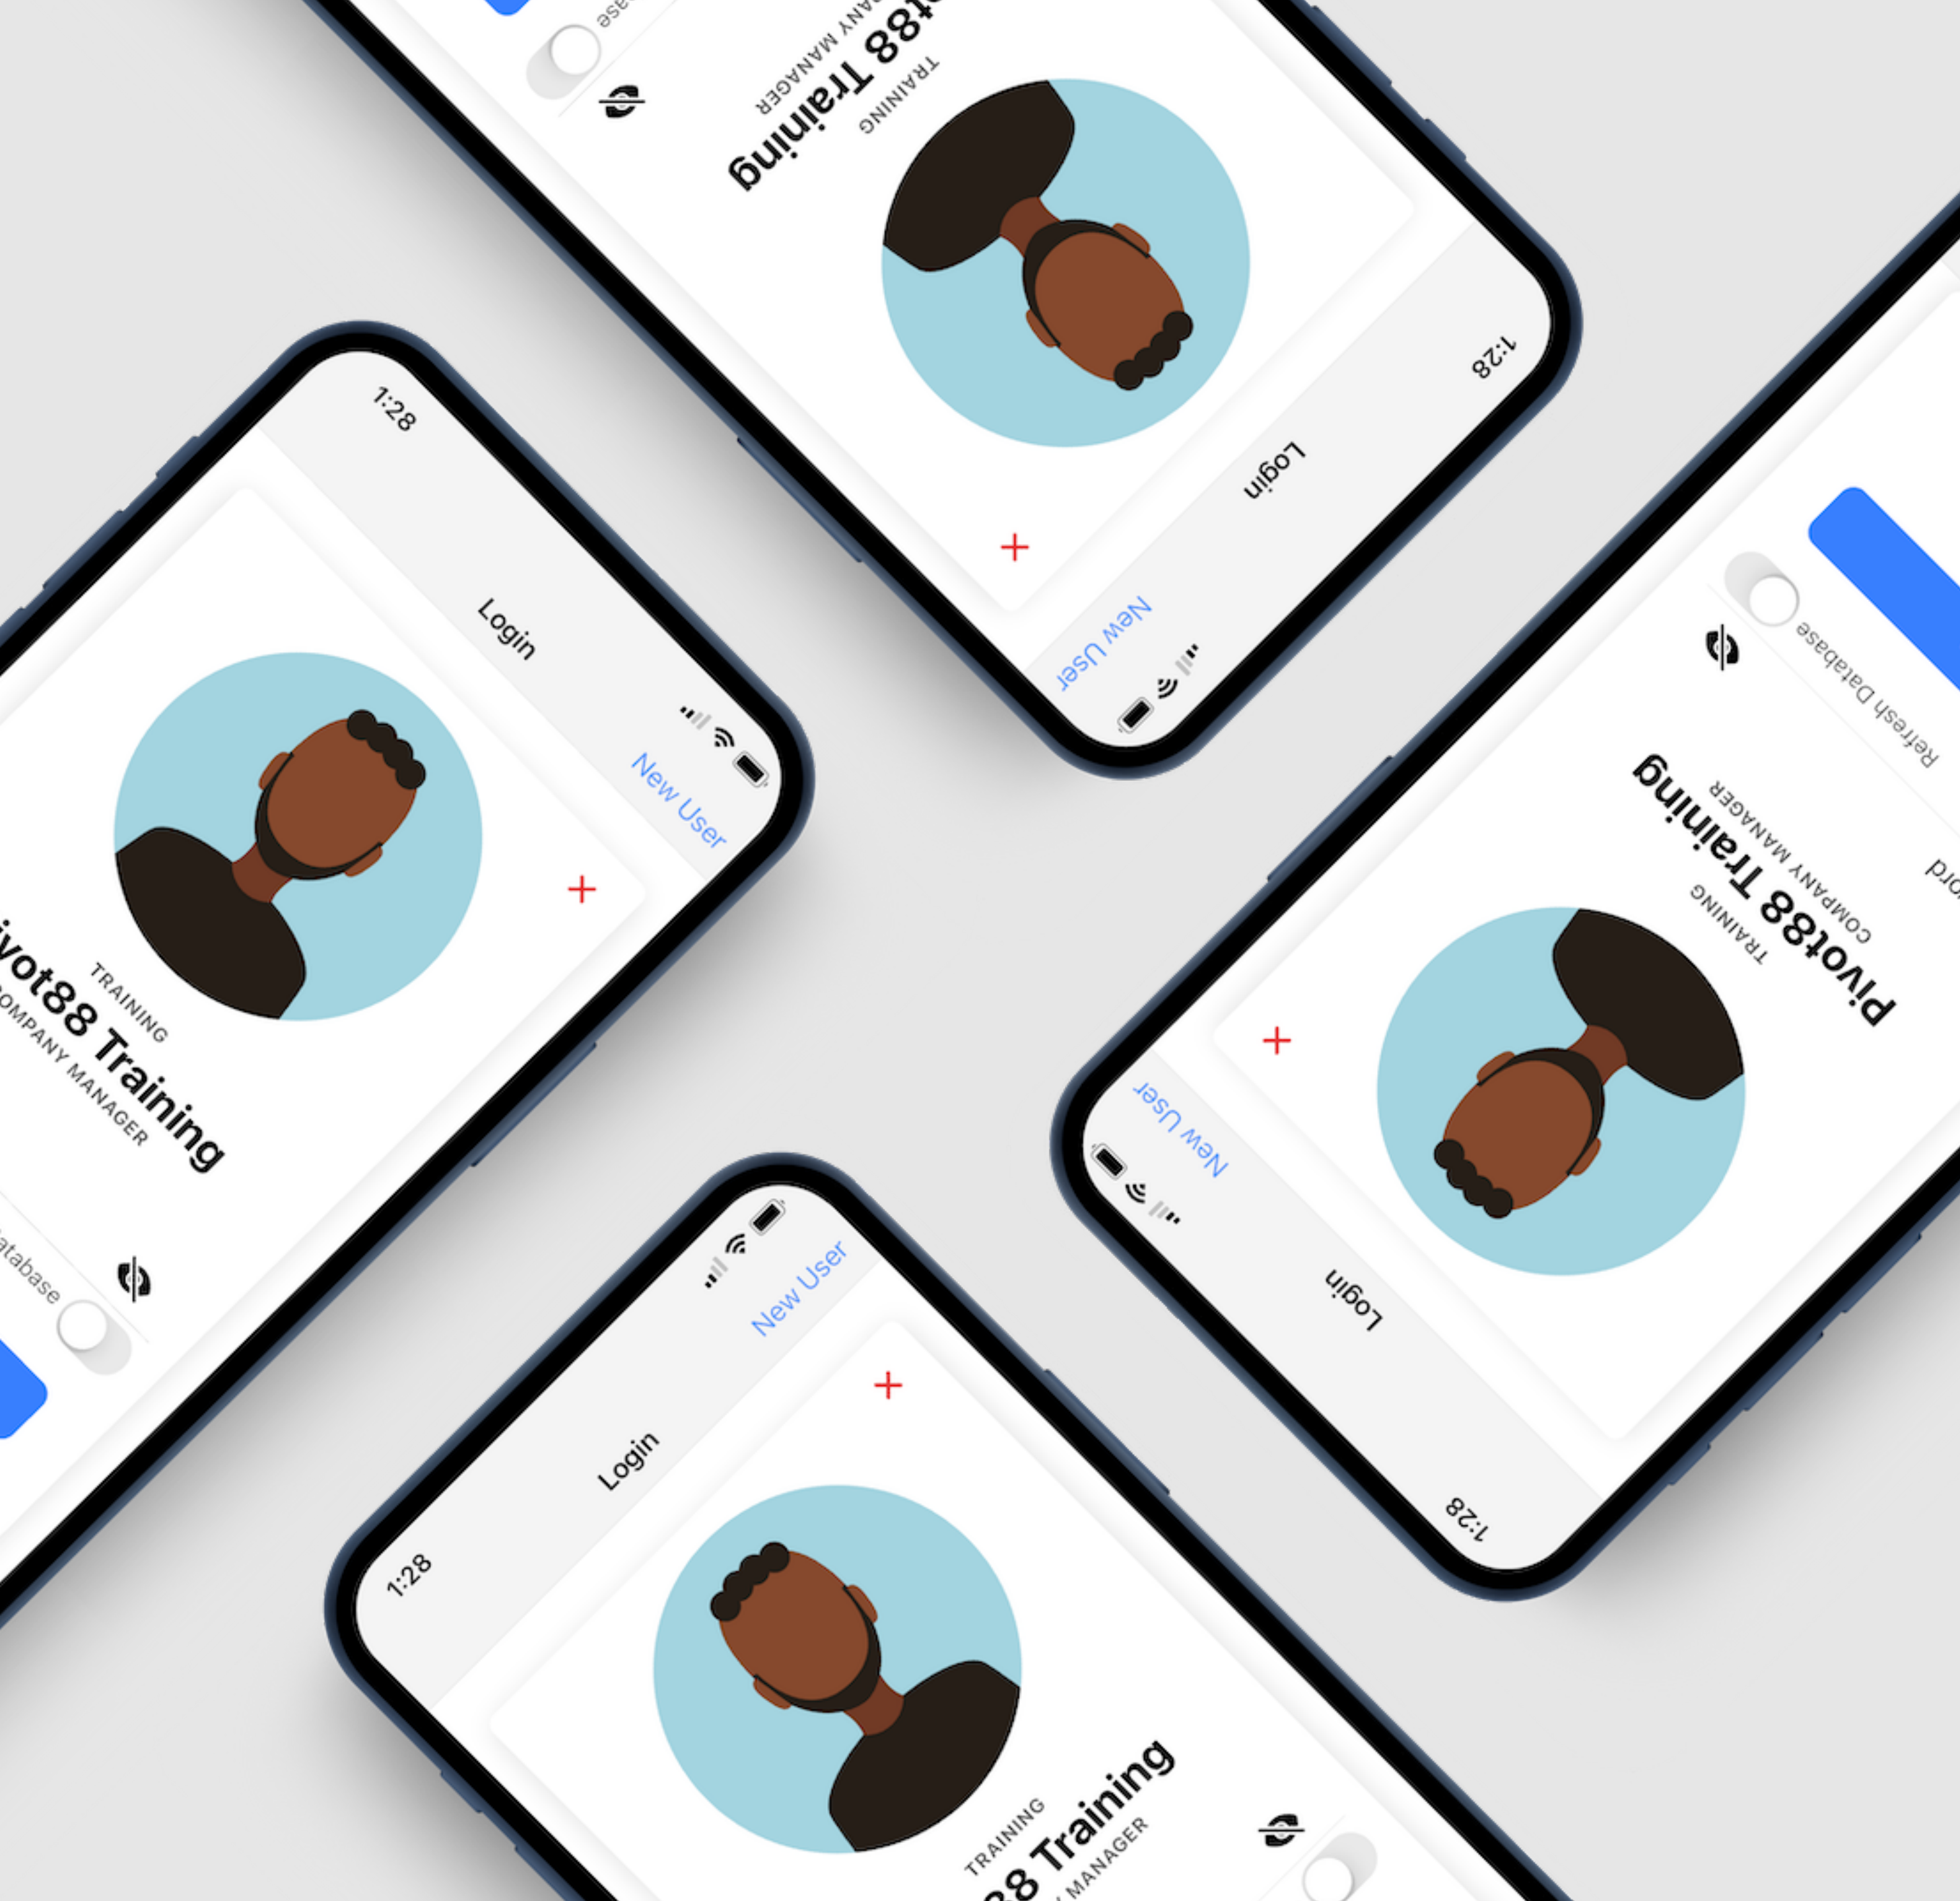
1:28
Login
New User
+
TRAINING
Pivot88 Training
COMPANY MANAGER
Refresh Database

1:28
Login
New User
+
TRAINING
ivot88 Training
OMPANY MANAGER
atabase

1:28
Login
New User
+
TRAINING
Pivot88 Training
COMPANY MANAGER
Refresh Database
ord

1:28
Login
New User
+
TRAINING
8 Training
MANAGER